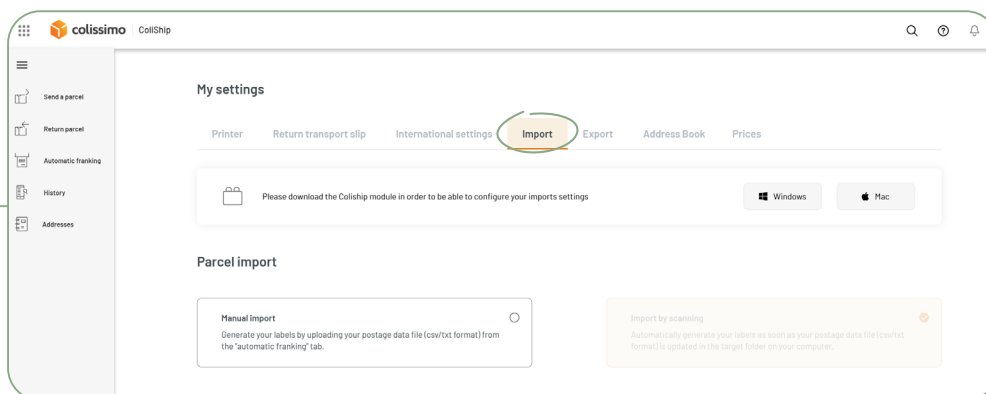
colissimo ColiShip

Send a parcel

Return parcel

Automatic franking

History

Addresses

My settings

Printer Return transport slip International settings Import Export Address Book Prices

Please download the Coliship module in order to be able to configure your imports settings

Windows

Mac

Parcel import

Manual import

Generate your labels by uploading your postage data file (csv/txt format) from the "automatic franking" tab.

Import by scanning

Automatically generate your labels as soon as your postage data file (csv/txt format) is updated in the target folder on your computer.